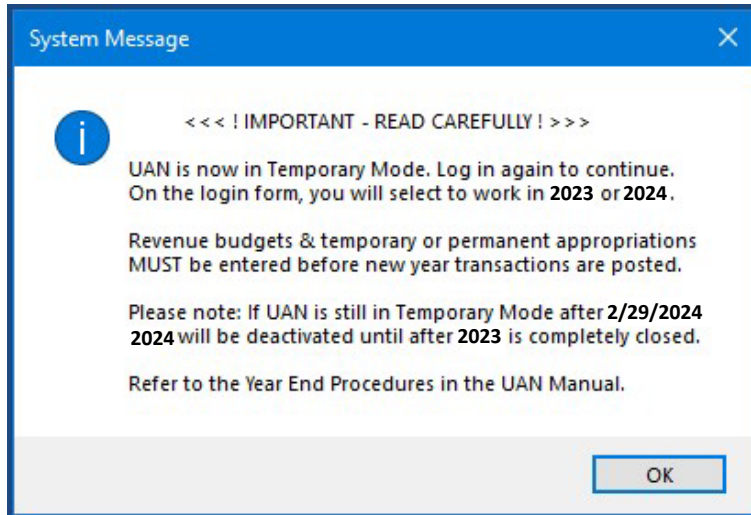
System Message

X

<<< ! IMPORTANT - READ CAREFULLY ! >>>

UAN is now in Temporary Mode. Log in again to continue. On the login form, you will select to work in 2023 or 2024.

Revenue budgets & temporary or permanent appropriations MUST be entered before new year transactions are posted.

Please note: If UAN is still in Temporary Mode after 2/29/2024 2024 will be deactivated until after 2023 is completely closed.

Refer to the Year End Procedures in the UAN Manual.

OK